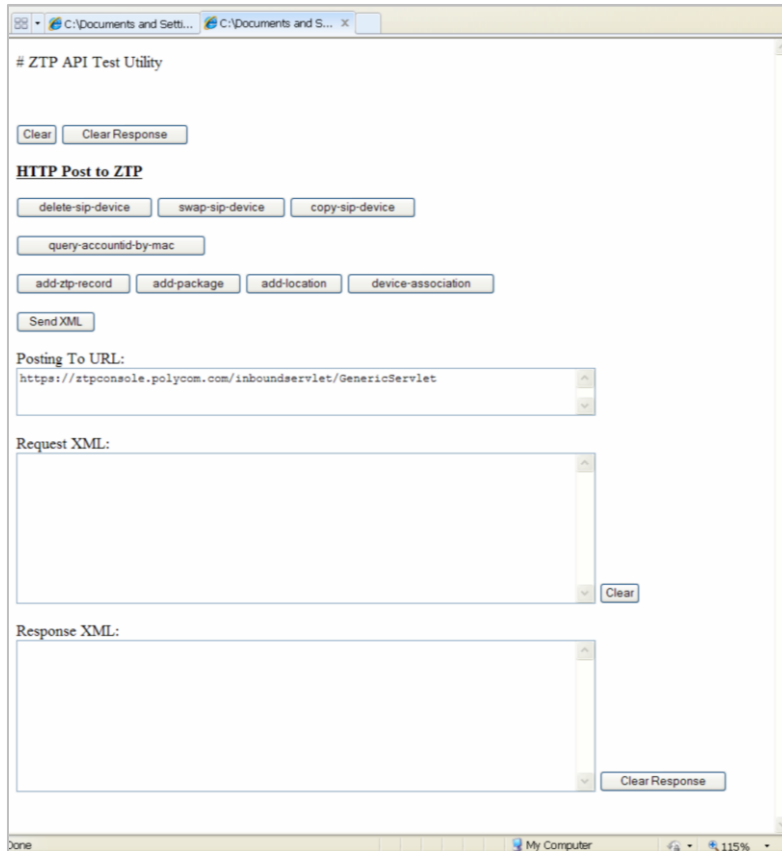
C:\Documents and Setti... C:\Documents and S... ×

# ZTP API Test Utility

Clear Clear Response

HTTP Post to ZTP

delete-sip-device swap-sip-device copy-sip-device

query-accountid-by-mac

add-ztp-record add-package add-location device-association

Send XML

Posting To URL:

https://ztpconsole.polycom.com/inboundservlet/GenericServlet

Request XML:

Clear

Response XML:

Clear Response

Done My Computer 115%